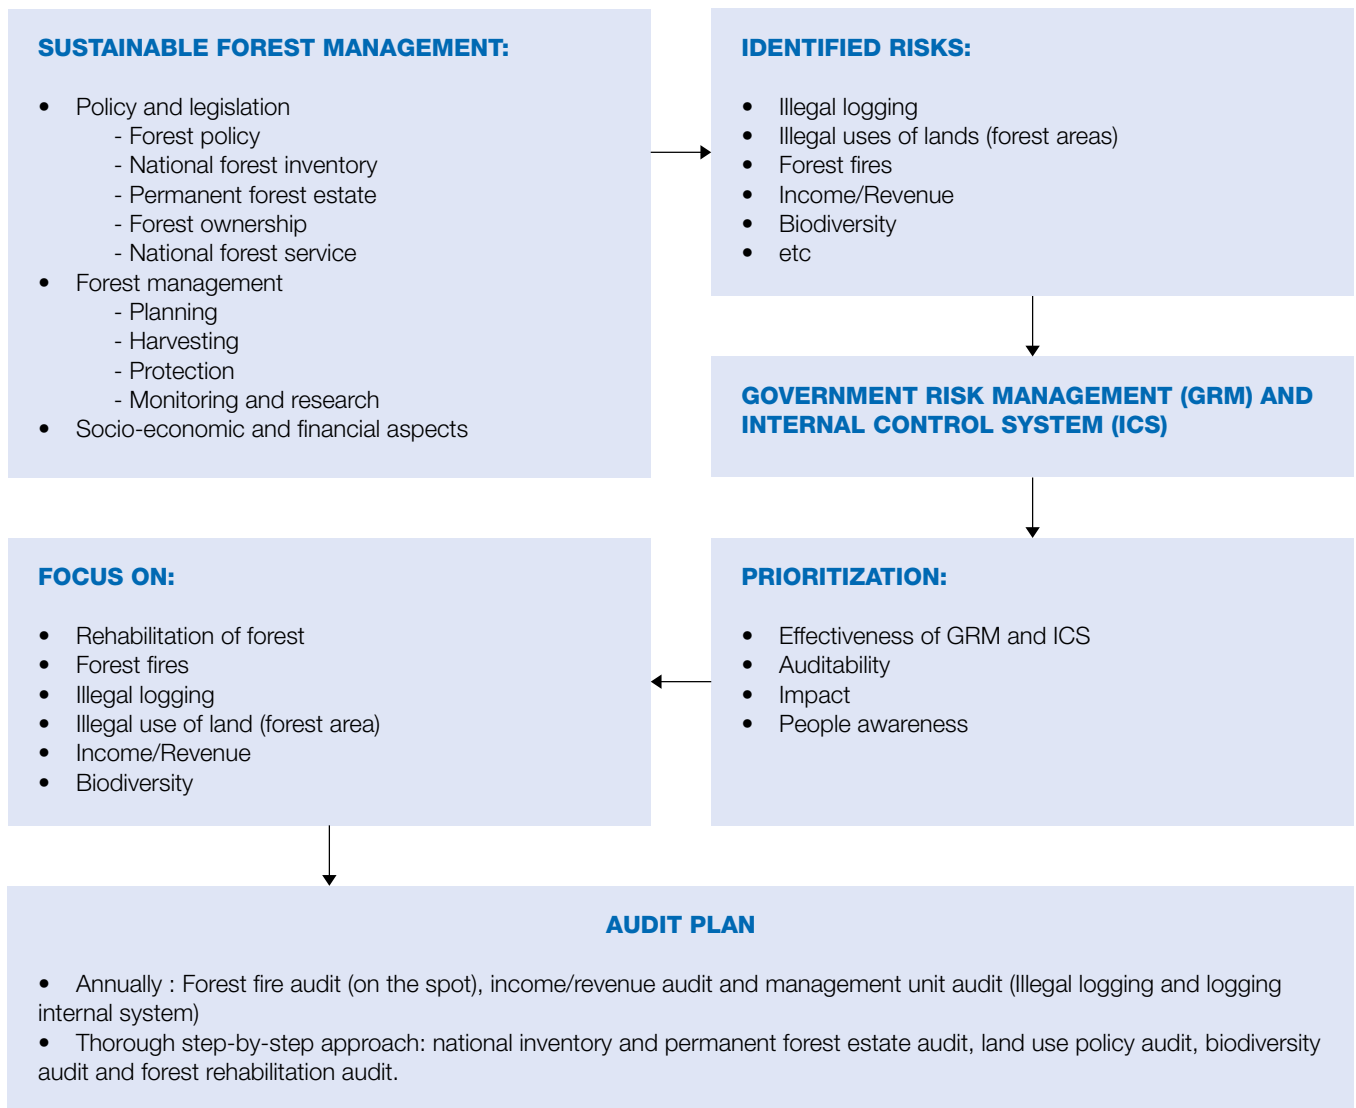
SUSTAINABLE FOREST MANAGEMENT:

- Policy and legislation
  - Forest policy
  - National forest inventory
  - Permanent forest estate
  - Forest ownership
  - National forest service
- Forest management
  - Planning
  - Harvesting
  - Protection
  - Monitoring and research
- Socio-economic and financial aspects

IDENTIFIED RISKS:

- Illegal logging
- Illegal uses of lands (forest areas)
- Forest fires
- Income/Revenue
- Biodiversity
- etc

GOVERNMENT RISK MANAGEMENT (GRM) AND INTERNAL CONTROL SYSTEM (ICS)

PRIORITIZATION:

- Effectiveness of GRM and ICS
- Auditability
- Impact
- People awareness

FOCUS ON:

- Rehabilitation of forest
- Forest fires
- Illegal logging
- Illegal use of land (forest area)
- Income/Revenue
- Biodiversity

AUDIT PLAN

- Annually : Forest fire audit (on the spot), income/revenue audit and management unit audit (Illegal logging and logging internal system)
- Thorough step-by-step approach: national inventory and permanent forest estate audit, land use policy audit, biodiversity audit and forest rehabilitation audit.